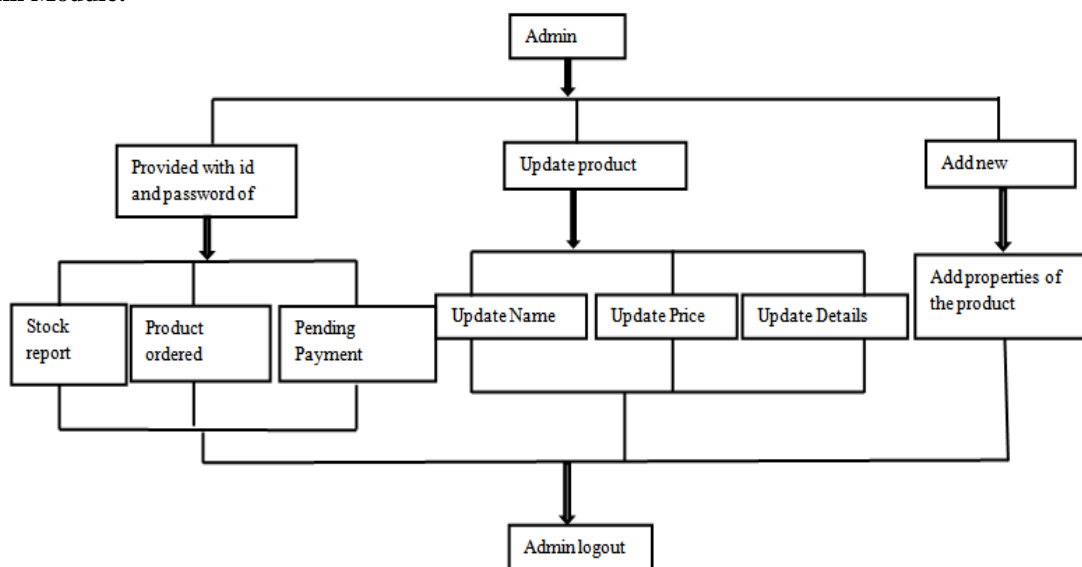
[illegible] Module:

Admin

Provided with id and password of

Update product

Add new

Stock report

Product ordered

Pending Payment

Update Name

Update Price

Update Details

Add properties of the product

Admin logout